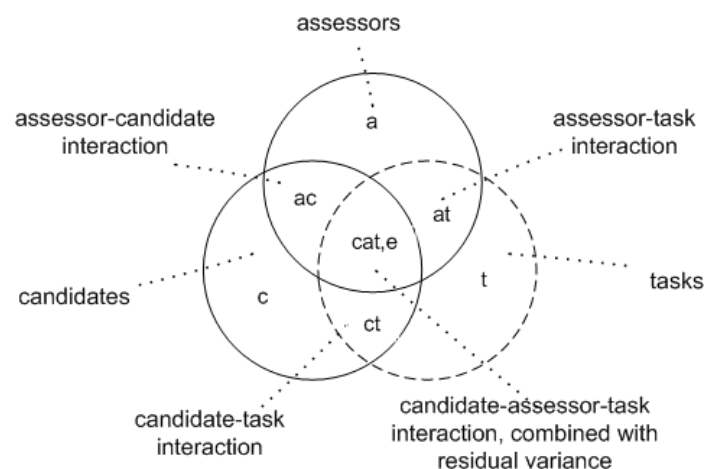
assessors

assessor-candidate interaction

assessor-task interaction

a

ac

at

cat,e

candidates

c

t

tasks

ct

candidate-task interaction

candidate-assessor-task interaction, combined with residual variance